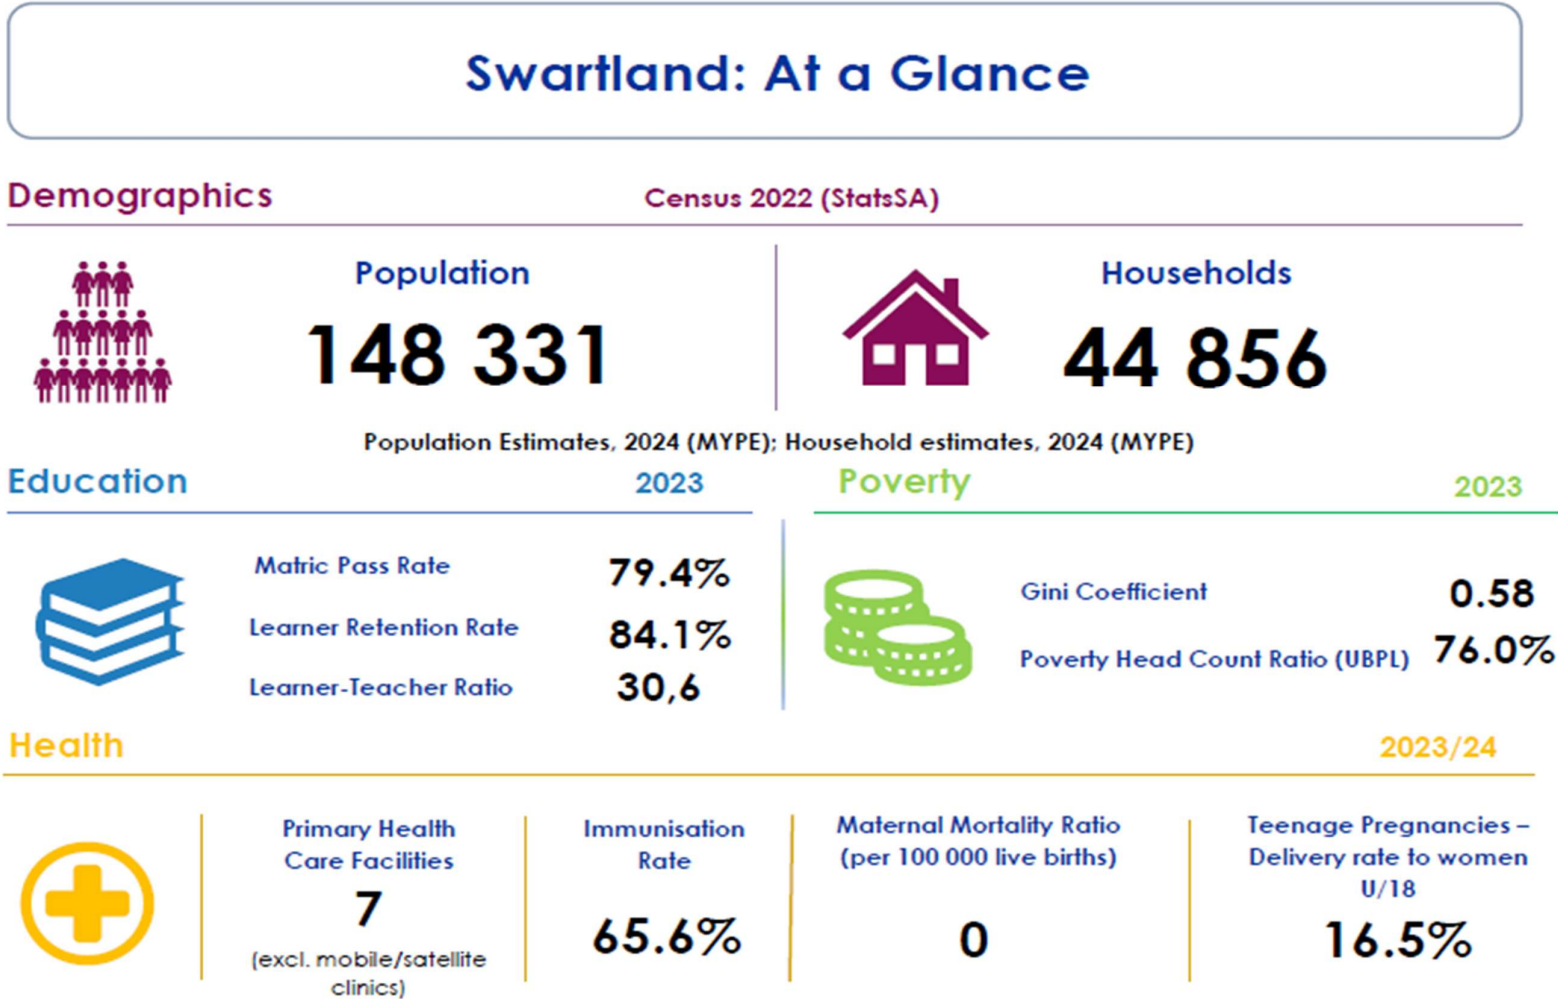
Swartland: At a Glance

Demographics

Census 2022 (StatsSA)

Population

148 331

Households

44 856

Population Estimates, 2024 (MYPE); Household estimates, 2024 (MYPE)

Education

2023

Matric Pass Rate 79.4%

Learner Retention Rate 84.1%

Learner-Teacher Ratio 30,6

Poverty

2023

Gini Coefficient 0.58

Poverty Head Count Ratio (UBPL) 76.0%

Health

2023/24

Primary Health Care Facilities

7

(excl. mobile/satellite clinics)

Immunisation Rate

65.6%

Maternal Mortality Ratio (per 100 000 live births)

0

Teenage Pregnancies – Delivery rate to women U/18

16.5%